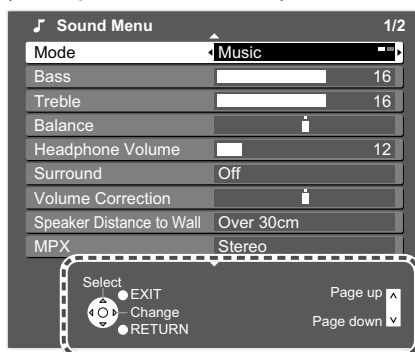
Sound Menu 1/2

| | |
|---|---|
| Mode | Music |
| Bass | 16 |
| Treble | 16 |
| Balance | |
| Headphone Volume | 12 |
| Surround | Off |
| Volume Correction | |
| Speaker Distance to Wall | Over 30cm |
| MPX | Stereo |

Select
EXIT
Change
RETURN
Page up
Page down